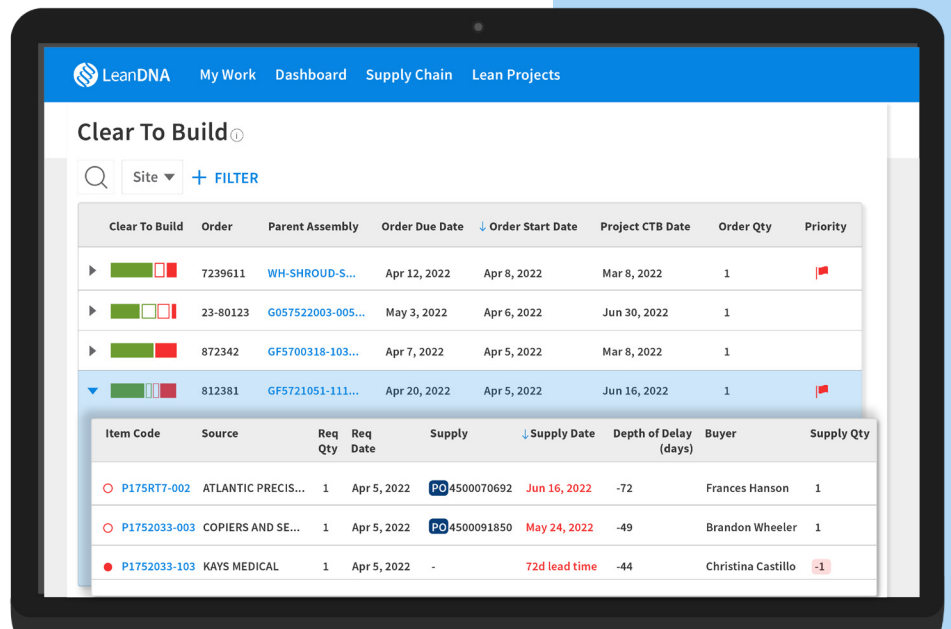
LeanDNA My Work Dashboard Supply Chain Lean Projects

Clear To Build ⓘ

Site + FILTER

| Clear To Build | Order | Parent Assembly | Order Due Date | ↓ Order Start Date | Project CTB Date | Order Qty | Priority |
|---|---|---|---|---|---|---|---|
| | 7239611 | WH-SHROUD-S... | Apr 12, 2022 | Apr 8, 2022 | Mar 8, 2022 | 1 | |
| | 23-80123 | G057522003-005... | May 3, 2022 | Apr 6, 2022 | Jun 30, 2022 | 1 | |
| | 872342 | GF5700318-103... | Apr 7, 2022 | Apr 5, 2022 | Mar 8, 2022 | 1 | |
| | 812381 | GF5721051-111... | Apr 20, 2022 | Apr 5, 2022 | Jun 16, 2022 | 1 | |

| Item Code | Source | Req Qty | Req Date | Supply | ↓ Supply Date | Depth of Delay (days) | Buyer | Supply Qty |
|---|---|---|---|---|---|---|---|---|
| P175RT7-002 | ATLANTIC PRECIS... | 1 | Apr 5, 2022 | PO 4500070692 | Jun 16, 2022 | -72 | Frances Hanson | 1 |
| P1752033-003 | COPIERS AND SE... | 1 | Apr 5, 2022 | PO 4500091850 | May 24, 2022 | -49 | Brandon Wheeler | 1 |
| P1752033-103 | KAYS MEDICAL | 1 | Apr 5, 2022 | - | 72d lead time | -44 | Christina Castillo | -1 |